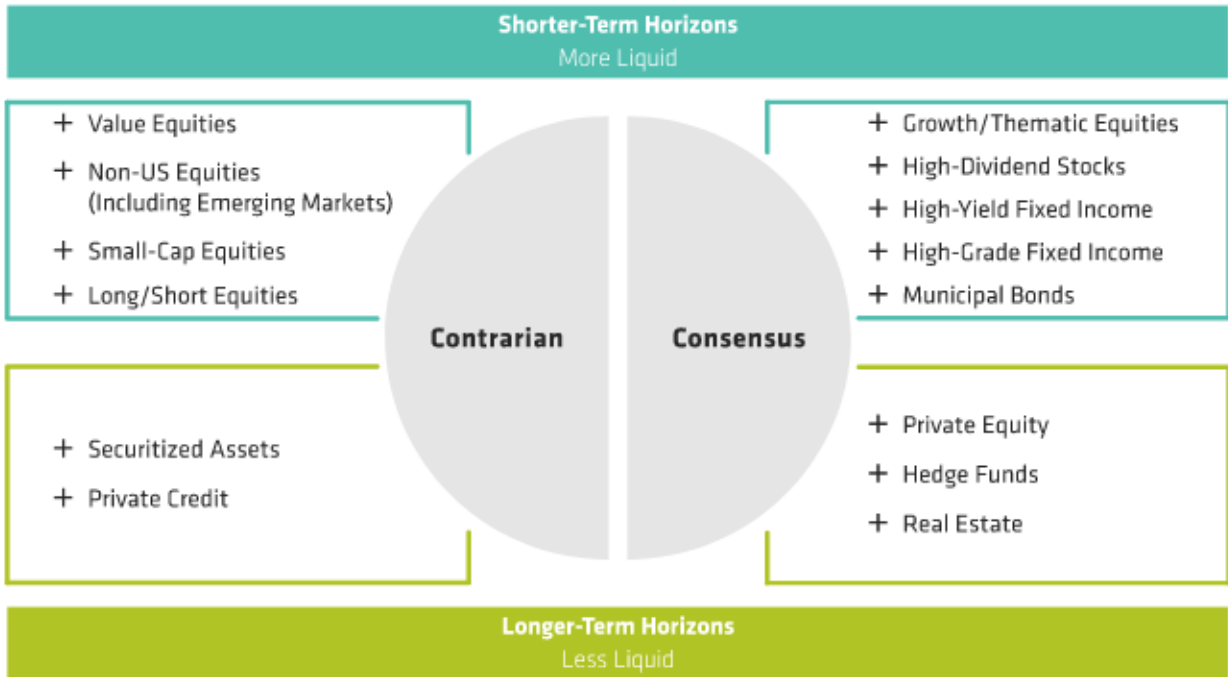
Shorter-Term Horizons
More Liquid

+ Value Equities
+ Non-US Equities (Including Emerging Markets)
+ Small-Cap Equities
+ Long/Short Equities

+ Growth/Thematic Equities
+ High-Dividend Stocks
+ High-Yield Fixed Income
+ High-Grade Fixed Income
+ Municipal Bonds

Contrarian

Consensus

+ Securitized Assets
+ Private Credit

+ Private Equity
+ Hedge Funds
+ Real Estate

Longer-Term Horizons
Less Liquid